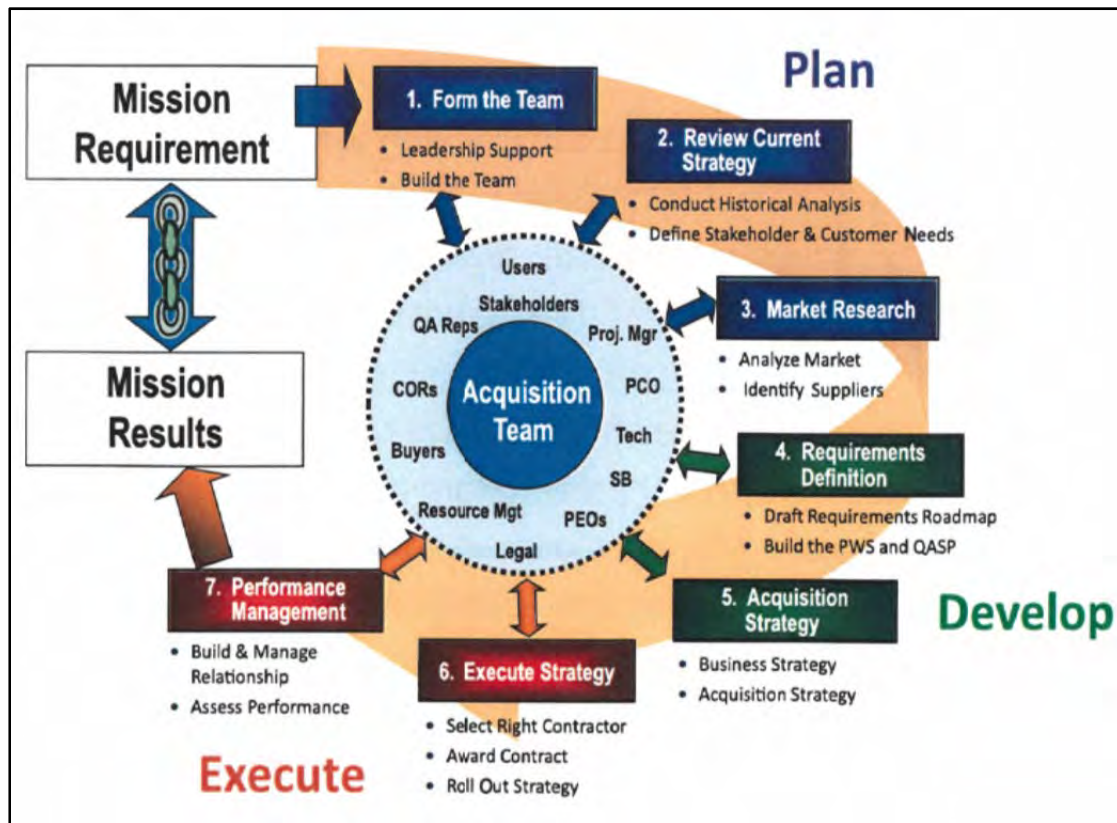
Mission Requirement

Plan

1. Form the Team
• Leadership Support
• Build the Team

2. Review Current Strategy
• Conduct Historical Analysis
• Define Stakeholder & Customer Needs

Users
Stakeholders
QA Reps
Proj. Mgr
CORs
Acquisition Team
PCO
Tech
Buyers
SB
Resource Mgt
PEOs
Legal

3. Market Research
• Analyze Market
• Identify Suppliers

Mission Results

4. Requirements Definition
• Draft Requirements Roadmap
• Build the PWS and QASP

5. Acquisition Strategy
• Business Strategy
• Acquisition Strategy

Develop

7. Performance Management
• Build & Manage Relationship
• Assess Performance

6. Execute Strategy
• Select Right Contractor
• Award Contract
• Roll Out Strategy

Execute